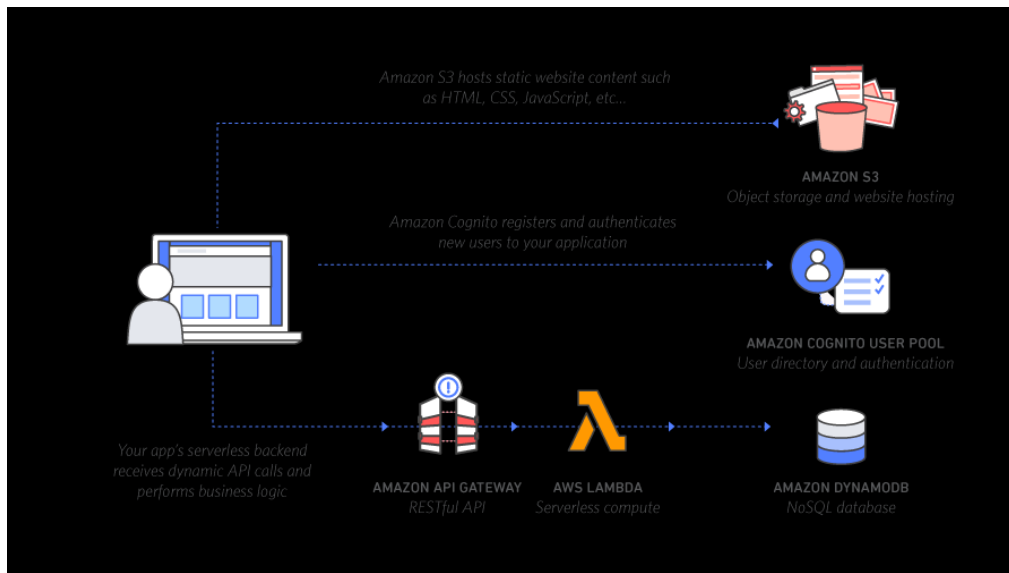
Amazon S3 hosts static website content such as HTML, CSS, JavaScript, etc...

AMAZON S3
Object storage and website hosting

Amazon Cognito registers and authenticates new users to your application

AMAZON COGNITO USER POOL
User directory and authentication

Your app's serverless backend receives dynamic API calls and performs business logic

AMAZON API GATEWAY
RESTful API

AWS LAMBDA
Serverless compute

AMAZON DYNAMODB
NoSQL database